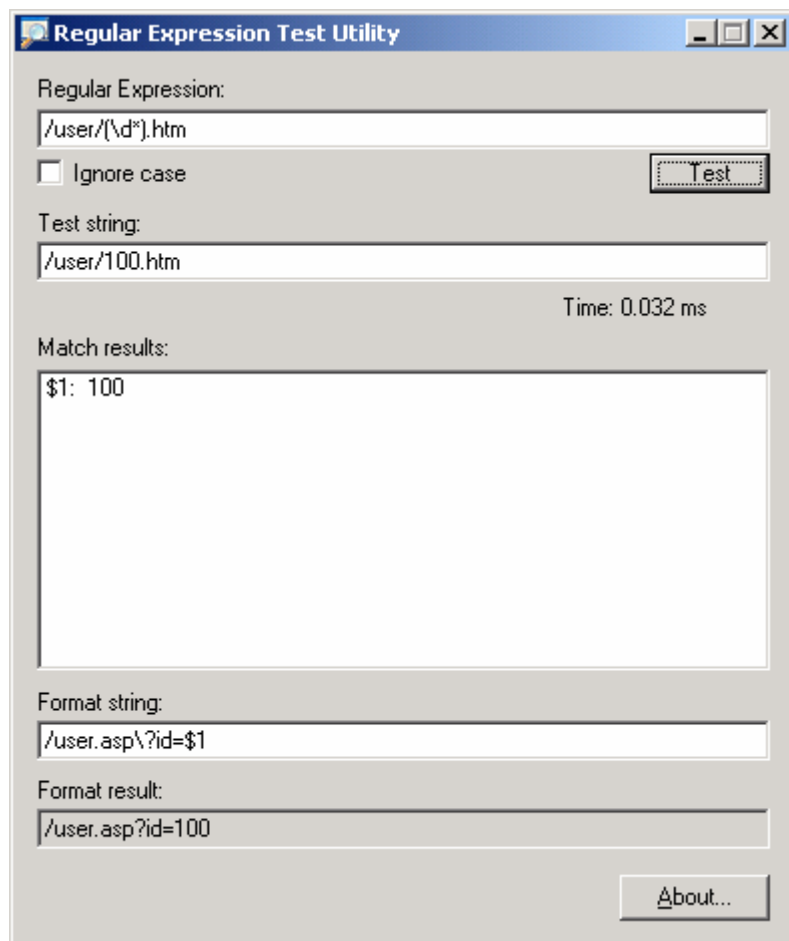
Regular Expression Test Utility

Regular Expression:

/user/(\d*).htm

Ignore case

Test

Test string:

/user/100.htm

Time: 0.032 ms

Match results:

$1: 100

Format string:

/user.asp\?id=$1

Format result:

/user.asp?id=100

About...